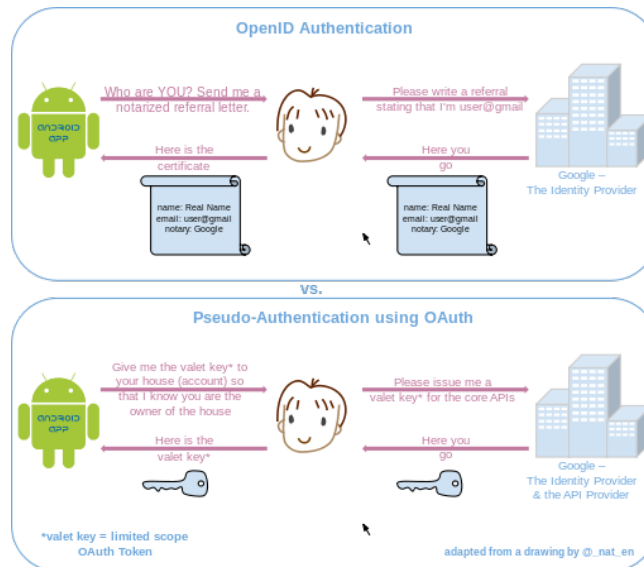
OpenID Authentication

ANDROID APP

Who are YOU? Send me a notarized referral letter.

Please write a referral stating that I'm user@gmail

Here is the certificate

Here you go

Google – The Identity Provider

name: Real Name
email: user@gmail
notary: Google

name: Real Name
email: user@gmail
notary: Google

vs.

Pseudo-Authentication using OAuth

ANDROID APP

Give me the valet key* to your house (account) so that I know you are the owner of the house

Please issue me a valet key* for the core APIs

Here is the valet key*

Here you go

Google – The Identity Provider & the API Provider

*valet key = limited scope OAuth Token

adapted from a drawing by @_nat_en